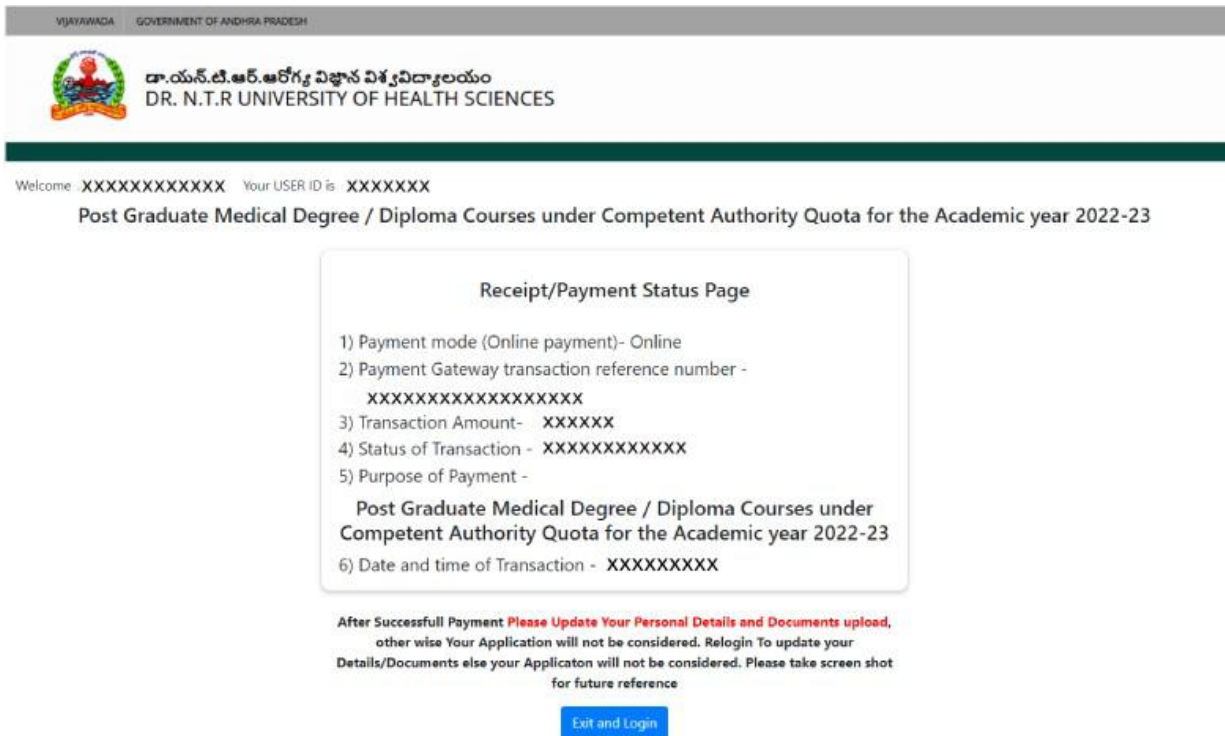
VIJAYAWADA GOVERNMENT OF ANDHRA PRADESH

డా.యన్.టి.ఆర్.ఆరోగ్య విజ్ఞాన విశ్వవిద్యాలయం
DR. N.T.R UNIVERSITY OF HEALTH SCIENCES

Welcome XXXXXXXXXXX Your USER ID is XXXXXXX

Post Graduate Medical Degree / Diploma Courses under Competent Authority Quota for the Academic year 2022-23

Receipt/Payment Status Page

1) Payment mode (Online payment)- Online
2) Payment Gateway transaction reference number - XXXXXXXXXXXXXXXXX
3) Transaction Amount- XXXXXX
4) Status of Transaction - XXXXXXXXXXXX
5) Purpose of Payment -
Post Graduate Medical Degree / Diploma Courses under Competent Authority Quota for the Academic year 2022-23
6) Date and time of Transaction - XXXXXXXXX

After Successfull Payment Please Update Your Personal Details and Documents upload, other wise Your Application will not be considered. Relogin To update your Details/Documents else your Applicaton will not be considered. Please take screen shot for future reference

Exit and Login